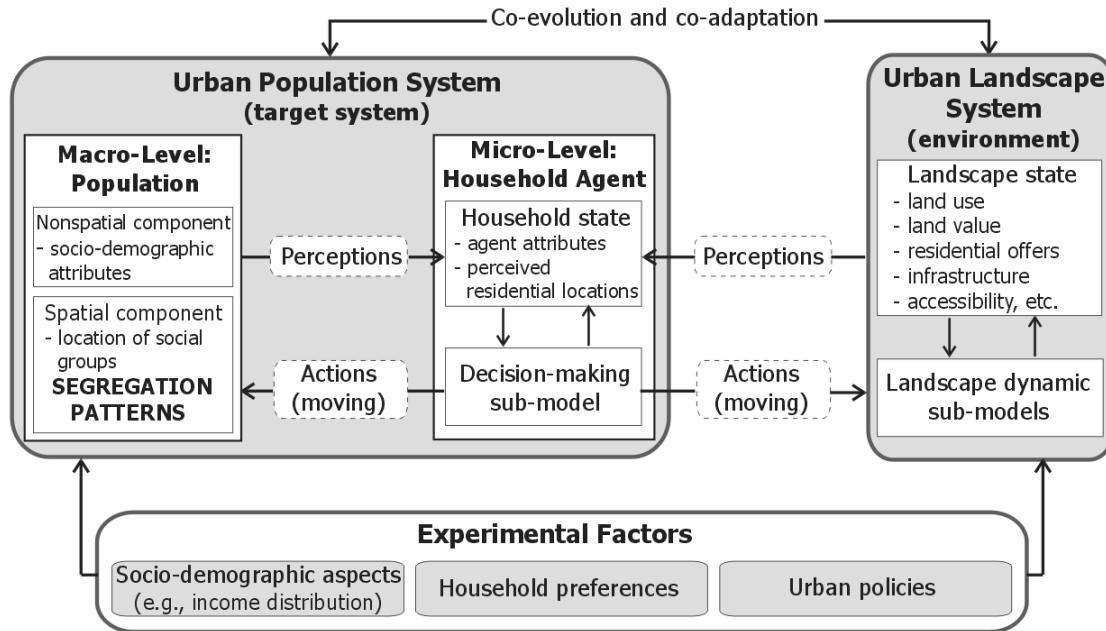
Co-evolution and co-adaptation

Urban Population System
(target system)

Macro-Level:
Population

Nonspatial component
- socio-demographic attributes

Spatial component
- location of social groups
SEGREGATION PATTERNS

Perceptions

Actions
(moving)

Micro-Level:
Household Agent

Household state
- agent attributes
- perceived residential locations

Decision-making sub-model

Perceptions

Actions
(moving)

Urban Landscape System
(environment)

Landscape state
- land use
- land value
- residential offers
- infrastructure
- accessibility, etc.

Landscape dynamic sub-models

Experimental Factors

Socio-demographic aspects
(e.g., income distribution)

Household preferences

Urban policies